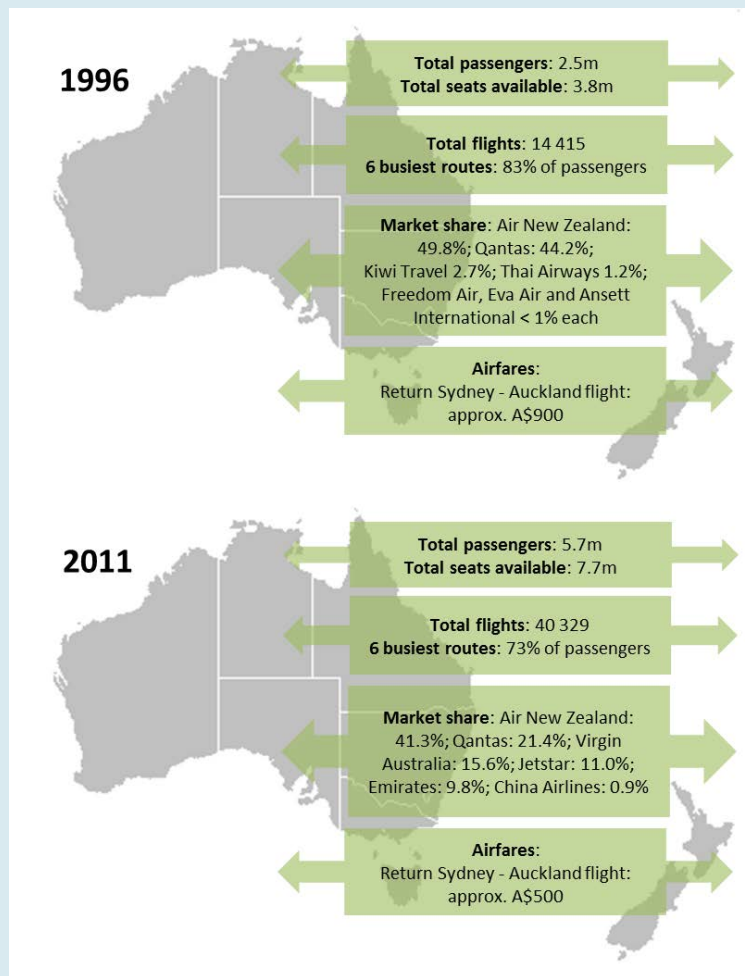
1996

**Total passengers**: 2.5m
**Total seats available**: 3.8m

**Total flights**: 14 415
**6 busiest routes**: 83% of passengers

**Market share**: Air New Zealand: 49.8%; Qantas: 44.2%; Kiwi Travel 2.7%; Thai Airways 1.2%; Freedom Air, Eva Air and Ansett International < 1% each

**Airfares**:
Return Sydney - Auckland flight: approx. A$900

2011

**Total passengers**: 5.7m
**Total seats available**: 7.7m

**Total flights**: 40 329
**6 busiest routes**: 73% of passengers

**Market share**: Air New Zealand: 41.3%; Qantas: 21.4%; Virgin Australia: 15.6%; Jetstar: 11.0%; Emirates: 9.8%; China Airlines: 0.9%

**Airfares**:
Return Sydney - Auckland flight: approx. A$500